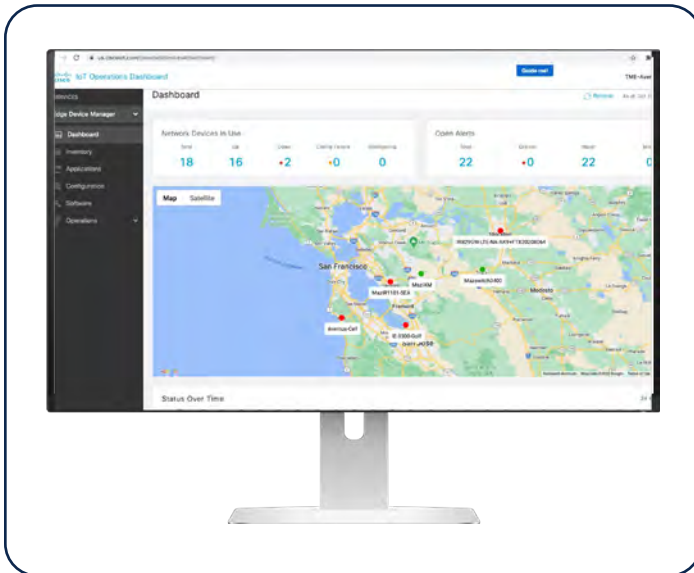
IoT Operations Dashboard

Guide me!

TME-Auet

DEVICES

Edge Device Manager

Dashboard

Inventory

Applications

Configuration

Software

Operations

Dashboard

Refresh

Network Devices in Use

Total 18

Up 16

Down 2

Coming Online 0

Unmanaged 0

Open Alerts

Total 22

Critical 0

Major 22

Map Satellite

San Francisco

Fremont

Modesto

Status Over Time